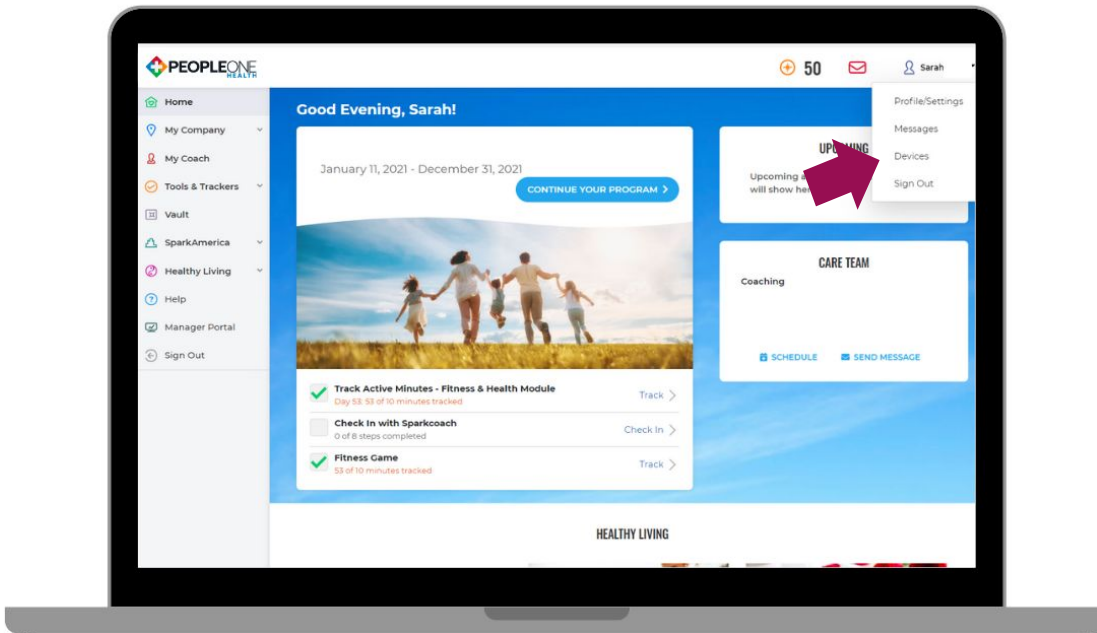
PEOPLEONE HEALTH

50

Sarah

Profile/Settings
Messages
Devices
Sign Out

Home
My Company
My Coach
Tools & Trackers
Vault
SparkAmerica
Healthy Living
Help
Manager Portal
Sign Out

Good Evening, Sarah!

January 11, 2021 - December 31, 2021

CONTINUE YOUR PROGRAM >

Track Active Minutes - Fitness & Health Module
Day 53: 53 of 10 minutes tracked
Track >

Check In with Sparkcoach
0 of 8 steps completed
Check In >

Fitness Game
53 of 10 minutes tracked
Track >

UP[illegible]ING
Upcoming a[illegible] will show he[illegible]

CARE TEAM
Coaching
SCHEDULE
SEND MESSAGE

HEALTHY LIVING